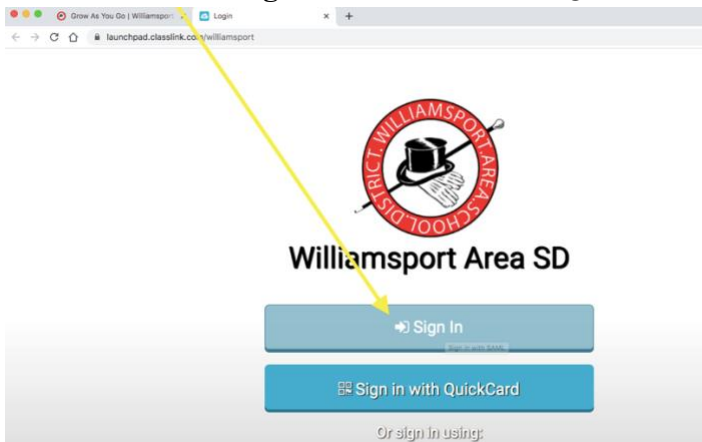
Grow As You Go | Williamsport
Login
launchpad.classlink.com/williamsport

WILLIAMSPORT AREA SCHOOL DISTRICT

Williamsport Area SD

Sign In

Sign in with SAML

Sign in with QuickCard

Or sign in using: